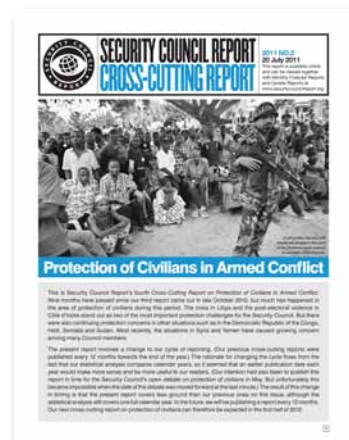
SECURITY COUNCIL REPORT
CROSS-CUTTING REPORT

2011 No. 2
20 July 2011

Protection of Civilians in Armed Conflict

This is Security Council Report's fourth Cross-Cutting Report on Protection of Civilians in Armed Conflict. Nine months have passed since our third report came out in late October 2010, but much has happened in the area of protection of civilians during this period. The crisis in Libya and the post-electoral violence in Côte d'Ivoire stand out as two of the most important protection challenges for the Security Council. But there were also continuing protection concerns in other situations such as in the Democratic Republic of the Congo, Haiti, Somalia and Sudan. Most recently, the situations in Syria and Yemen have caused growing concern among many Council members.

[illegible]